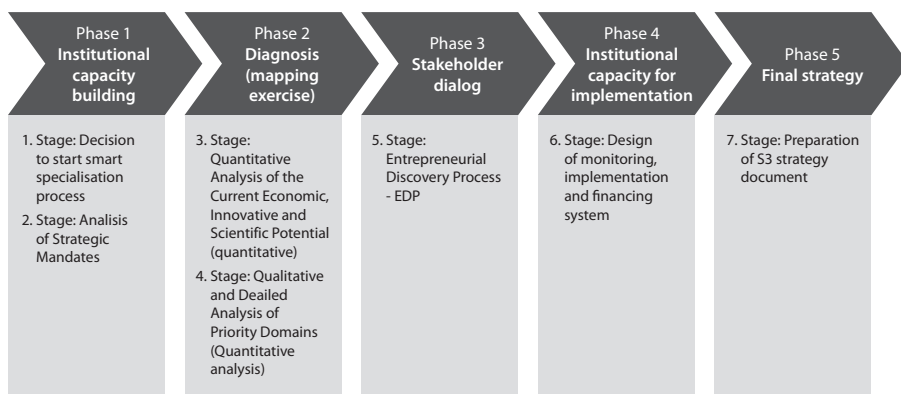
Phase 1
Institutional capacity building

1. Stage: Decision to start smart specialisation process
2. Stage: Analisis of Strategic Mandates

Phase 2
Diagnosis (mapping exercise)

3. Stage: Quantitative Analysis of the Current Economic, Innovative and Scientific Potential (quantitative)
4. Stage: Qualitative and Deailed Analysis of Priority Domains (Quantitative analysis)

Phase 3
Stakeholder dialog

5. Stage: Entrepreneurial Discovery Process - EDP

Phase 4
Institutional capacity for implementation

6. Stage: Design of monitoring, implementation and financing system

Phase 5
Final strategy

7. Stage: Preparation of S3 strategy document